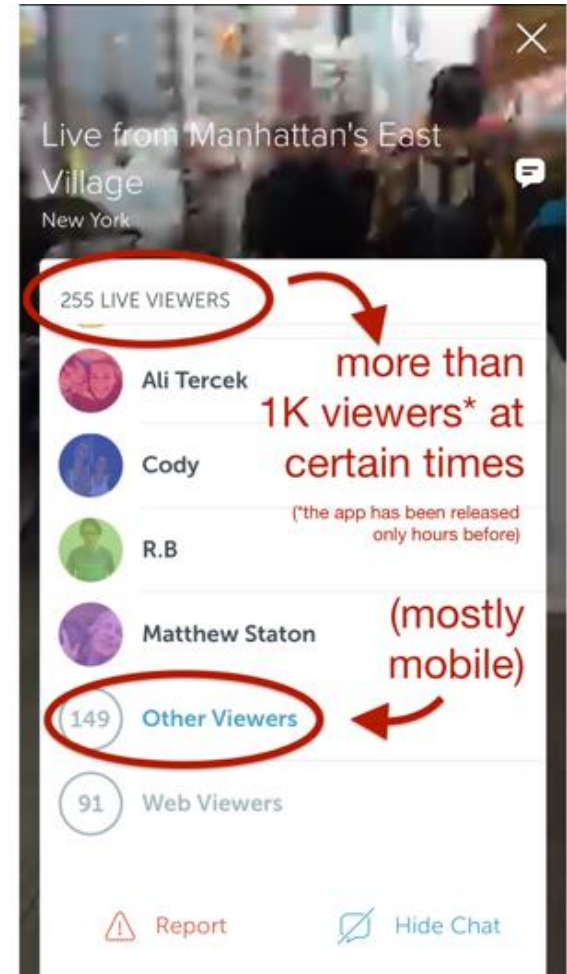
Live from Manhattan's East Village
New York

255 LIVE VIEWERS

Ali Tercek

Cody

R.B

Matthew Staton

149 Other Viewers

91 Web Viewers

more than 1K viewers* at certain times

(*the app has been released only hours before)

(mostly mobile)

Report

Hide Chat